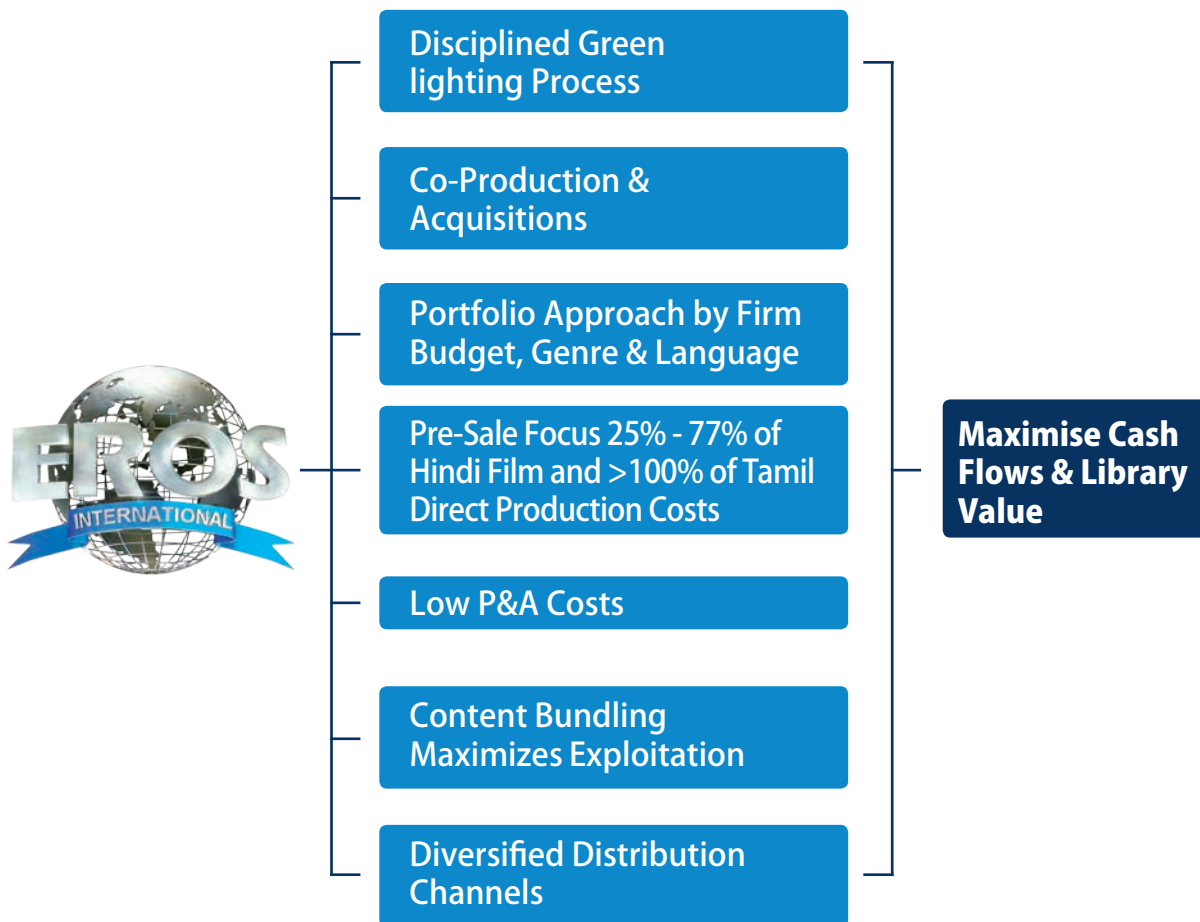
EROS
INTERNATIONAL

Disciplined Green lighting Process

Co-Production & Acquisitions

Portfolio Approach by Firm Budget, Genre & Language

Pre-Sale Focus 25% - 77% of Hindi Film and >100% of Tamil Direct Production Costs

Low P&A Costs

Content Bundling Maximizes Exploitation

Diversified Distribution Channels

Maximise Cash Flows & Library Value